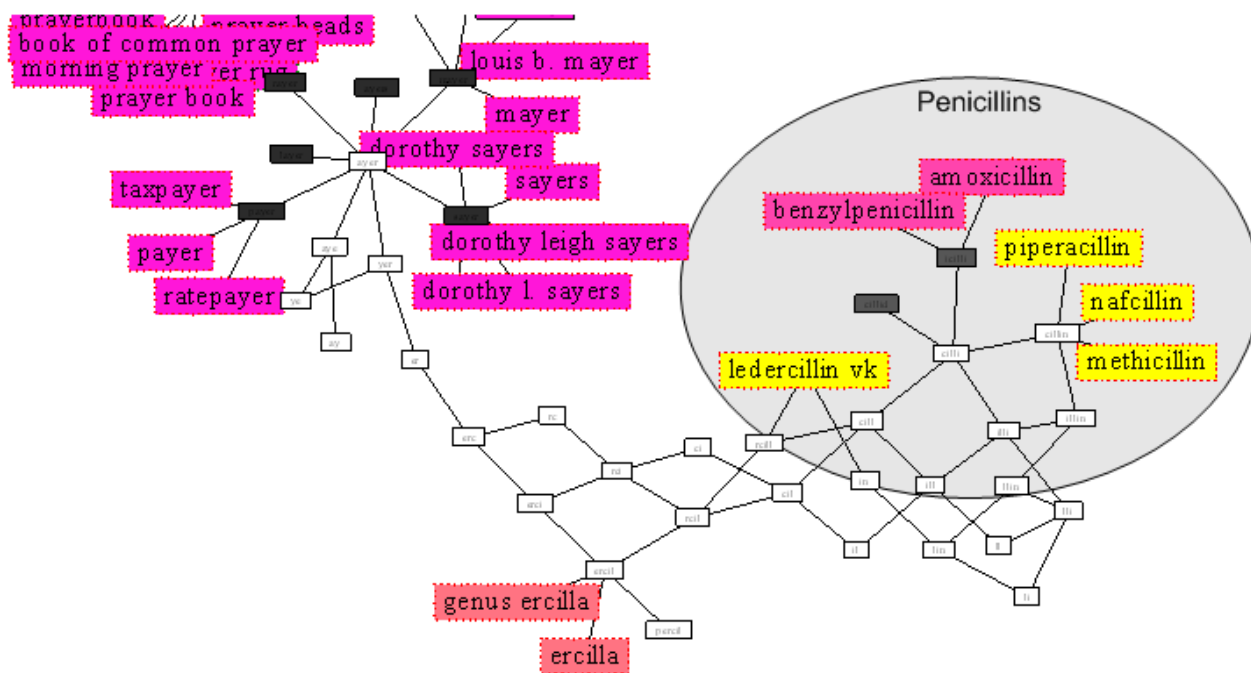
prayerbook
prayer beads
book of common prayer
morning prayer
yer rug
prayer book
louis b. mayer
mayer
dorothy sayers
ayer
sayers
taxpayer
dorothy leigh sayers
payer
aye
yer
dorothy l. sayers
ratepayer
ye
ay
er
Penicillins
amoxicillin
benzylpenicillin
piperacillin
nafcillin
cillin
cilli
methicillin
ledercillin vk
erc
rc
rci
ci
rcill
cill
illi
illin
erci
rcil
cil
in
ill
llin
lli
il
lin
ll
ercil
li
genus ercilla
percil
ercilla